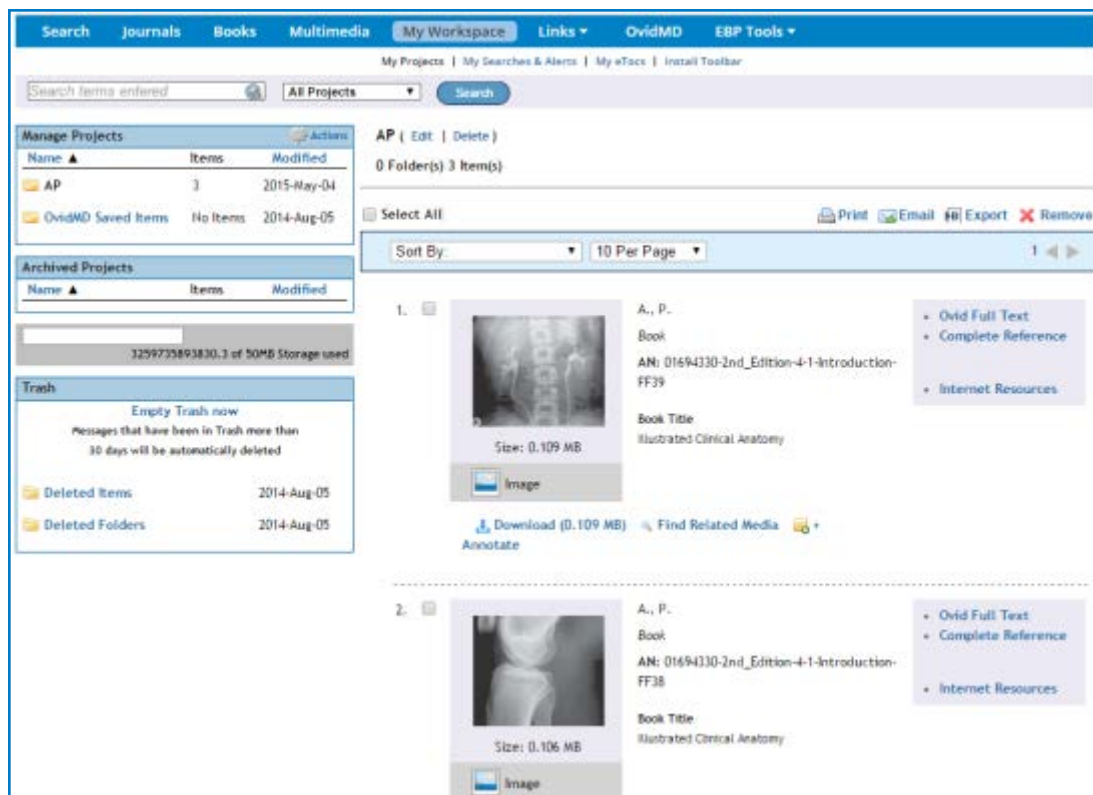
Search Journals Books Multimedia My Workspace Links ▾ OvidMD EBP Tools ▾

My Projects | My Searches & Alerts | My eTocs | Install Toolbar

Search terms entered | All Projects ▾ | Search

Manage Projects | Actions

| Name ▲ | Items | Modified |
|---|---|---|
| AP | 3 | 2015-May-04 |
| OvidMD Saved Items | No Items | 2014-Aug-05 |

Archived Projects

| Name ▲ | Items | Modified |
|---|---|---|

3259735893830.3 of 50MB Storage used

Trash

Empty Trash now

Messages that have been in Trash more than 30 days will be automatically deleted

| Deleted Items | 2014-Aug-05 |
|---|---|
| Deleted Folders | 2014-Aug-05 |

AP ( Edit | Delete )

0 Folder(s) 3 Item(s)

Select All

Print Email Export Remove

Sort By ▾ 10 Per Page ▾ 1

1. A., P.

Book

AN: 01694330-2nd_Edition-4-1-Introduction-FF39

Book Title

Illustrated Clinical Anatomy

Size: 0.109 MB

Image

Download (0.109 MB) Find Related Media + Annotate

• Ovid Full Text
• Complete Reference
• Internet Resources

2. A., P.

Book

AN: 01694330-2nd_Edition-4-1-Introduction-FF38

Book Title

Illustrated Clinical Anatomy

Size: 0.106 MB

Image

• Ovid Full Text
• Complete Reference
• Internet Resources